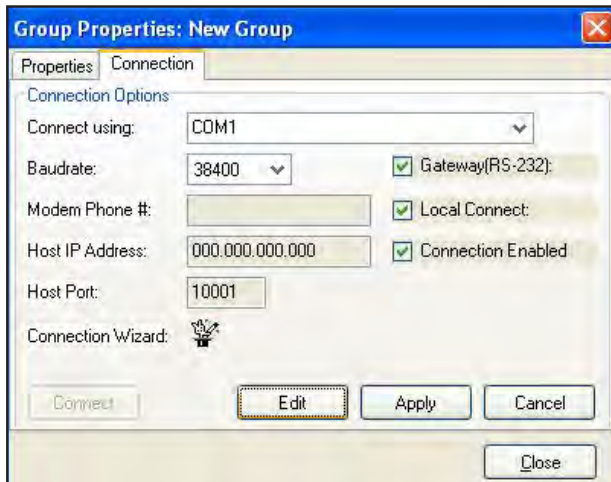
Group Properties: New Group

Properties Connection

Connection Options

Connect using: COM1

Baudrate: 38400

Gateway(RS-232):

Modem Phone #:

Local Connect:

Host IP Address: 000.000.000.000

Connection Enabled

Host Port: 10001

Connection Wizard:

Connect Edit Apply Cancel

Close